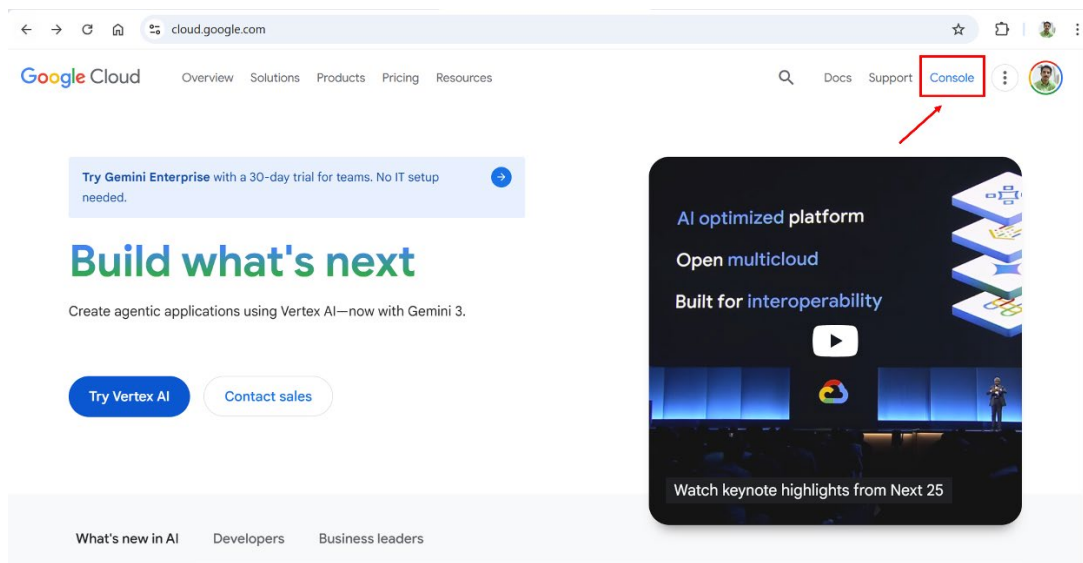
cloud.google.com

Google Cloud Overview Solutions Products Pricing Resources

Docs Support Console

Try Gemini Enterprise with a 30-day trial for teams. No IT setup needed.

Build what's next

Create agentic applications using Vertex AI—now with Gemini 3.

Try Vertex AI

Contact sales

AI optimized platform

Open multicloud

Built for interoperability

Watch keynote highlights from Next 25

What's new in AI Developers Business leaders